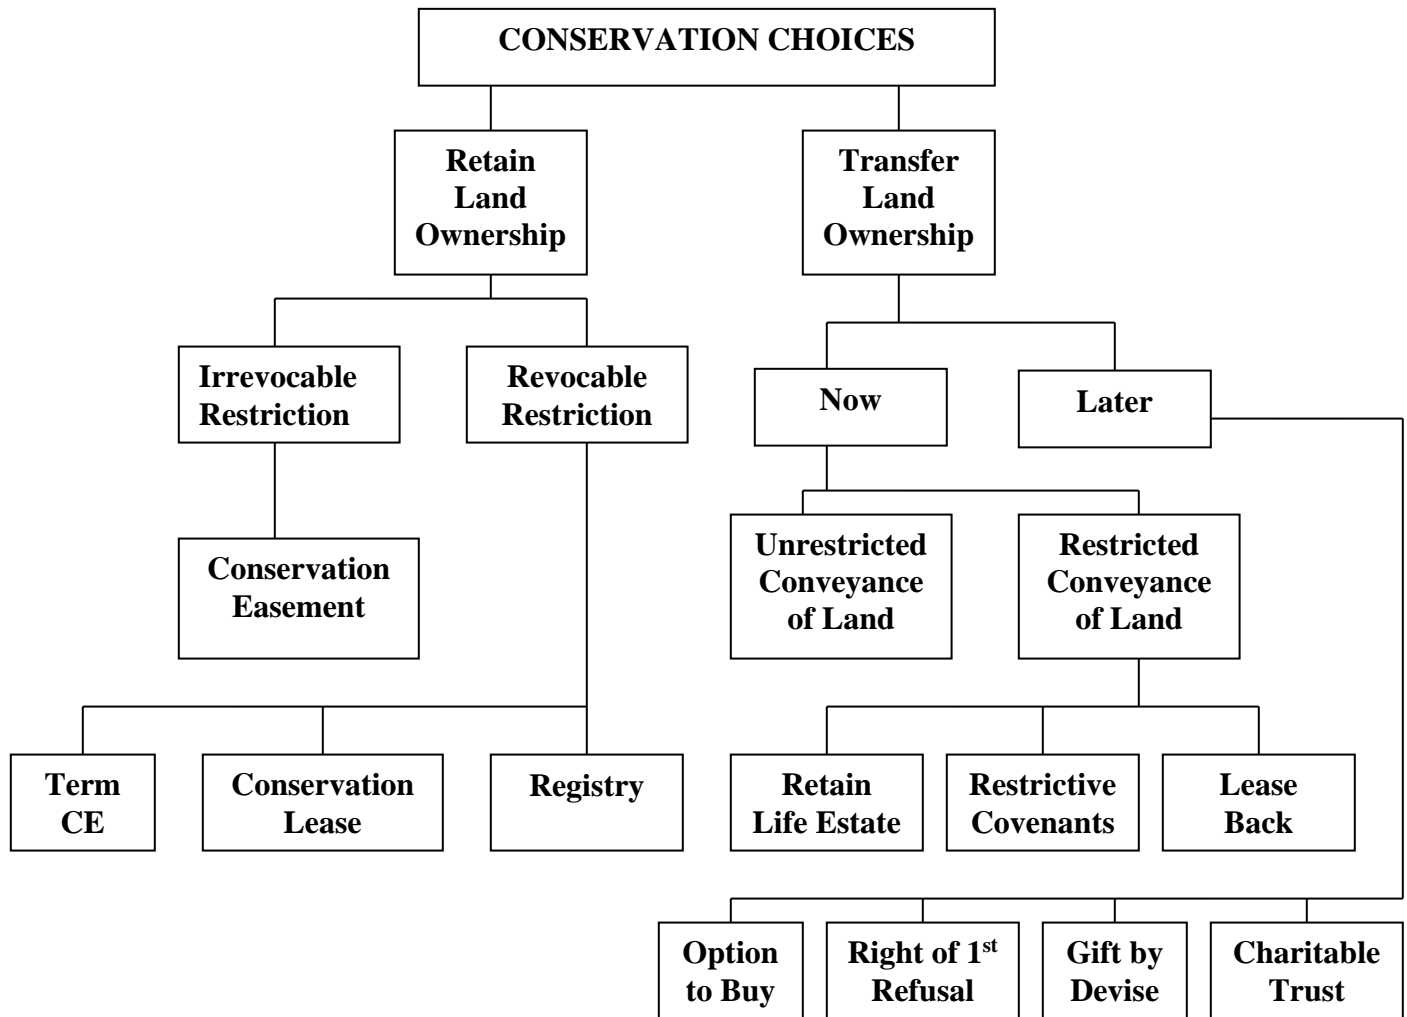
CONSERVATION CHOICES

Retain Land Ownership

Transfer Land Ownership

Irrevocable Restriction

Revocable Restriction

Now

Later

Conservation Easement

Unrestricted Conveyance of Land

Restricted Conveyance of Land

Term CE

Conservation Lease

Registry

Retain Life Estate

Restrictive Covenants

Lease Back

Option to Buy

Right of 1$^{st}$ Refusal

Gift by Devise

Charitable Trust